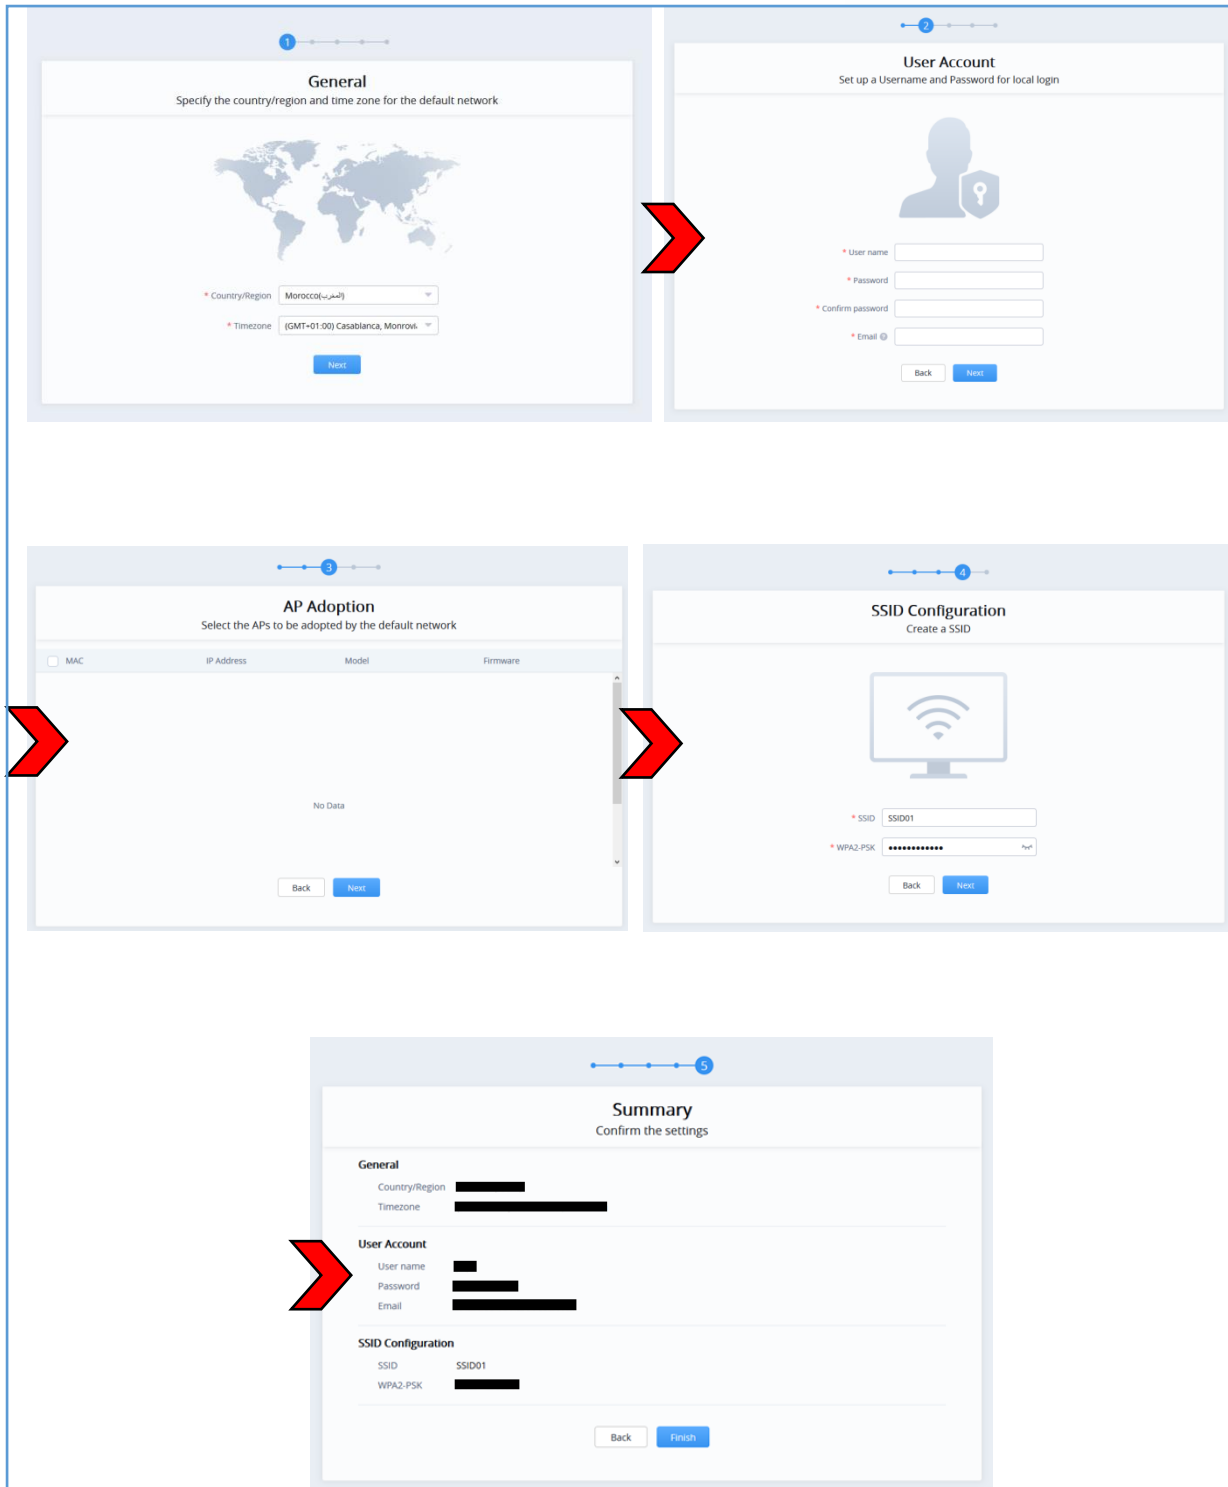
1

General
Specify the country/region and time zone for the default network

* Country/Region Morocco(المغرب)
* Timezone (GMT+01:00) Casablanca, Monrovi

Next

2

User Account
Set up a Username and Password for local login

* User name
* Password
* Confirm password
* Email

Back Next

3

AP Adoption
Select the APs to be adopted by the default network

| MAC | IP Address | Model | Firmware |
|---|---|---|---|

No Data

Back Next

4

SSID Configuration
Create a SSID

* SSID SSID01
* WPA2-PSK ••••••••••••

Back Next

5

Summary
Confirm the settings

General
Country/Region
Timezone

User Account
User name
Password
Email

SSID Configuration
SSID SSID01
WPA2-PSK

Back Finish